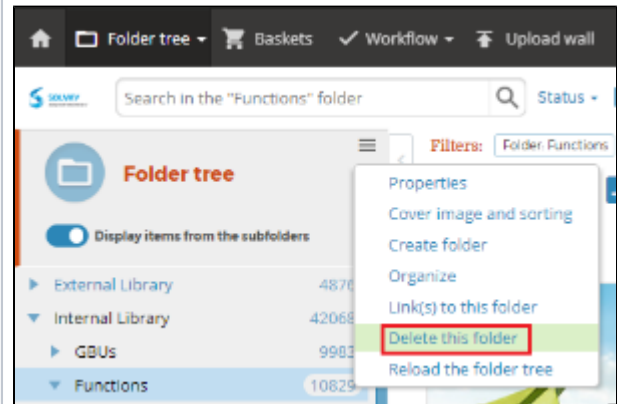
Folder tree ▾ Baskets Workflow ▾ Upload wall

Search in the "Functions" folder

Status ▾

Filters: Folder: Functions

Folder tree

Display items from the subfolders

External Library 4870

Internal Library 42068

GBUs 9983

Functions 10829

Properties

Cover image and sorting

Create folder

Organize

Link(s) to this folder

Delete this folder

Reload the folder tree